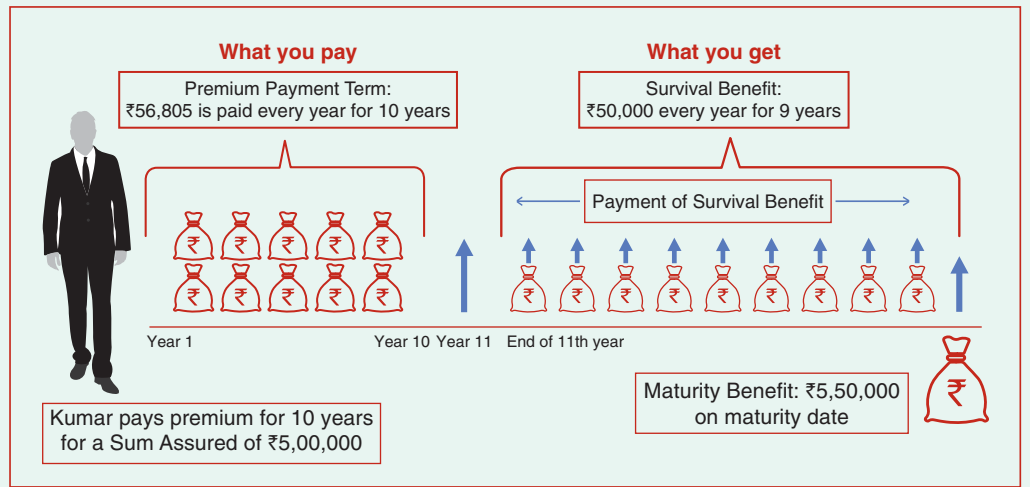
What you pay

Premium Payment Term:
₹56,805 is paid every year for 10 years

What you get

Survival Benefit:
₹50,000 every year for 9 years

Payment of Survival Benefit

₹ ₹ ₹ ₹ ₹
₹ ₹ ₹ ₹ ₹

₹ ₹ ₹ ₹ ₹ ₹ ₹ ₹ ₹

Year 1

Year 10 Year 11 End of 11th year

₹

Maturity Benefit: ₹5,50,000
on maturity date

Kumar pays premium for 10 years
for a Sum Assured of ₹5,00,000